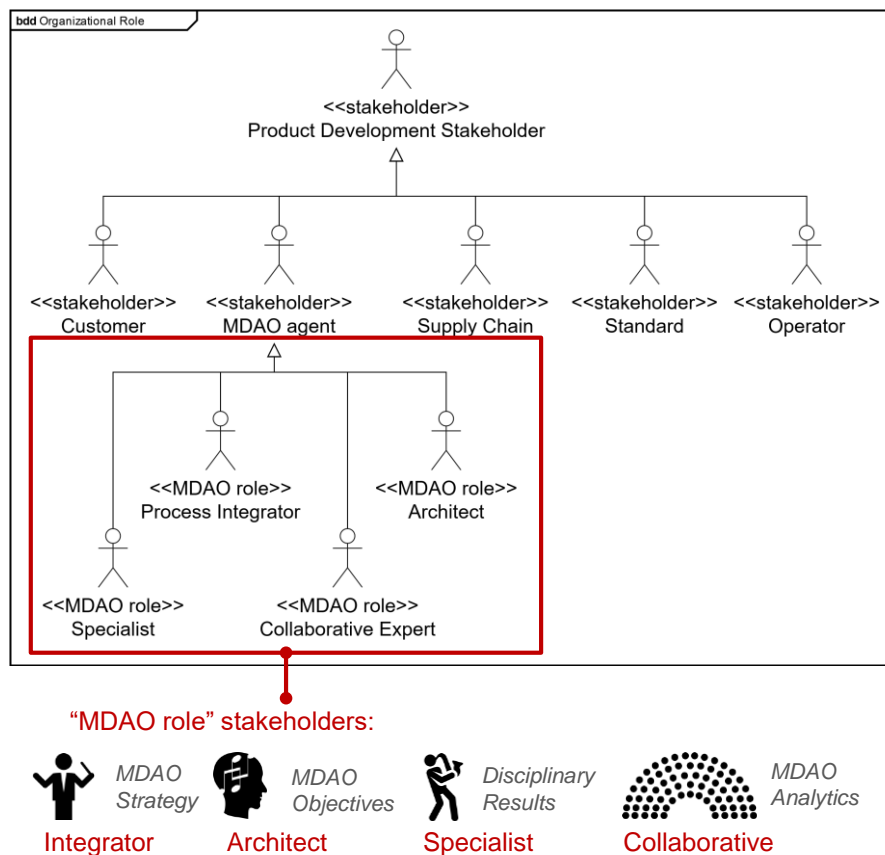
bdd Organizational Role

<<stakeholder>>
Product Development Stakeholder

<<stakeholder>>
Customer

<<stakeholder>>
MDAO agent

<<stakeholder>>
Supply Chain

<<stakeholder>>
Standard

<<stakeholder>>
Operator

<<MDAO role>>
Process Integrator

<<MDAO role>>
Architect

<<MDAO role>>
Specialist

<<MDAO role>>
Collaborative Expert

“MDAO role” stakeholders:

MDAO Strategy
Integrator

MDAO Objectives
Architect

Disciplinary Results
Specialist

MDAO Analytics
Collaborative